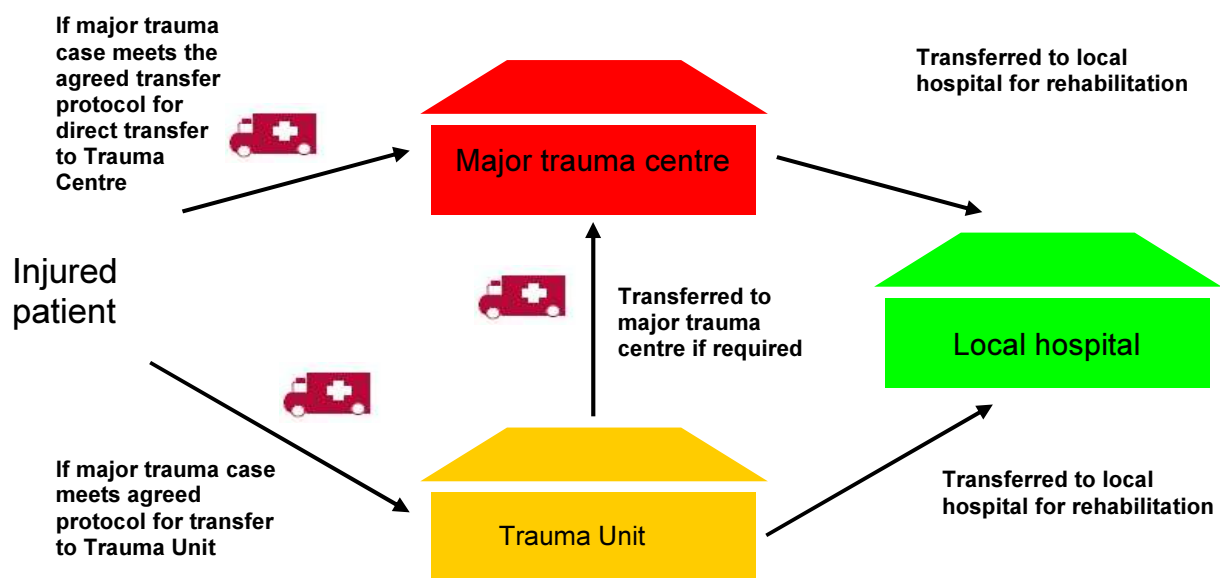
If major trauma case meets the agreed transfer protocol for direct transfer to Trauma Centre

Major trauma centre

Transferred to local hospital for rehabilitation

Injured patient

Transferred to major trauma centre if required

Local hospital

If major trauma case meets agreed protocol for transfer to Trauma Unit

Trauma Unit

Transferred to local hospital for rehabilitation